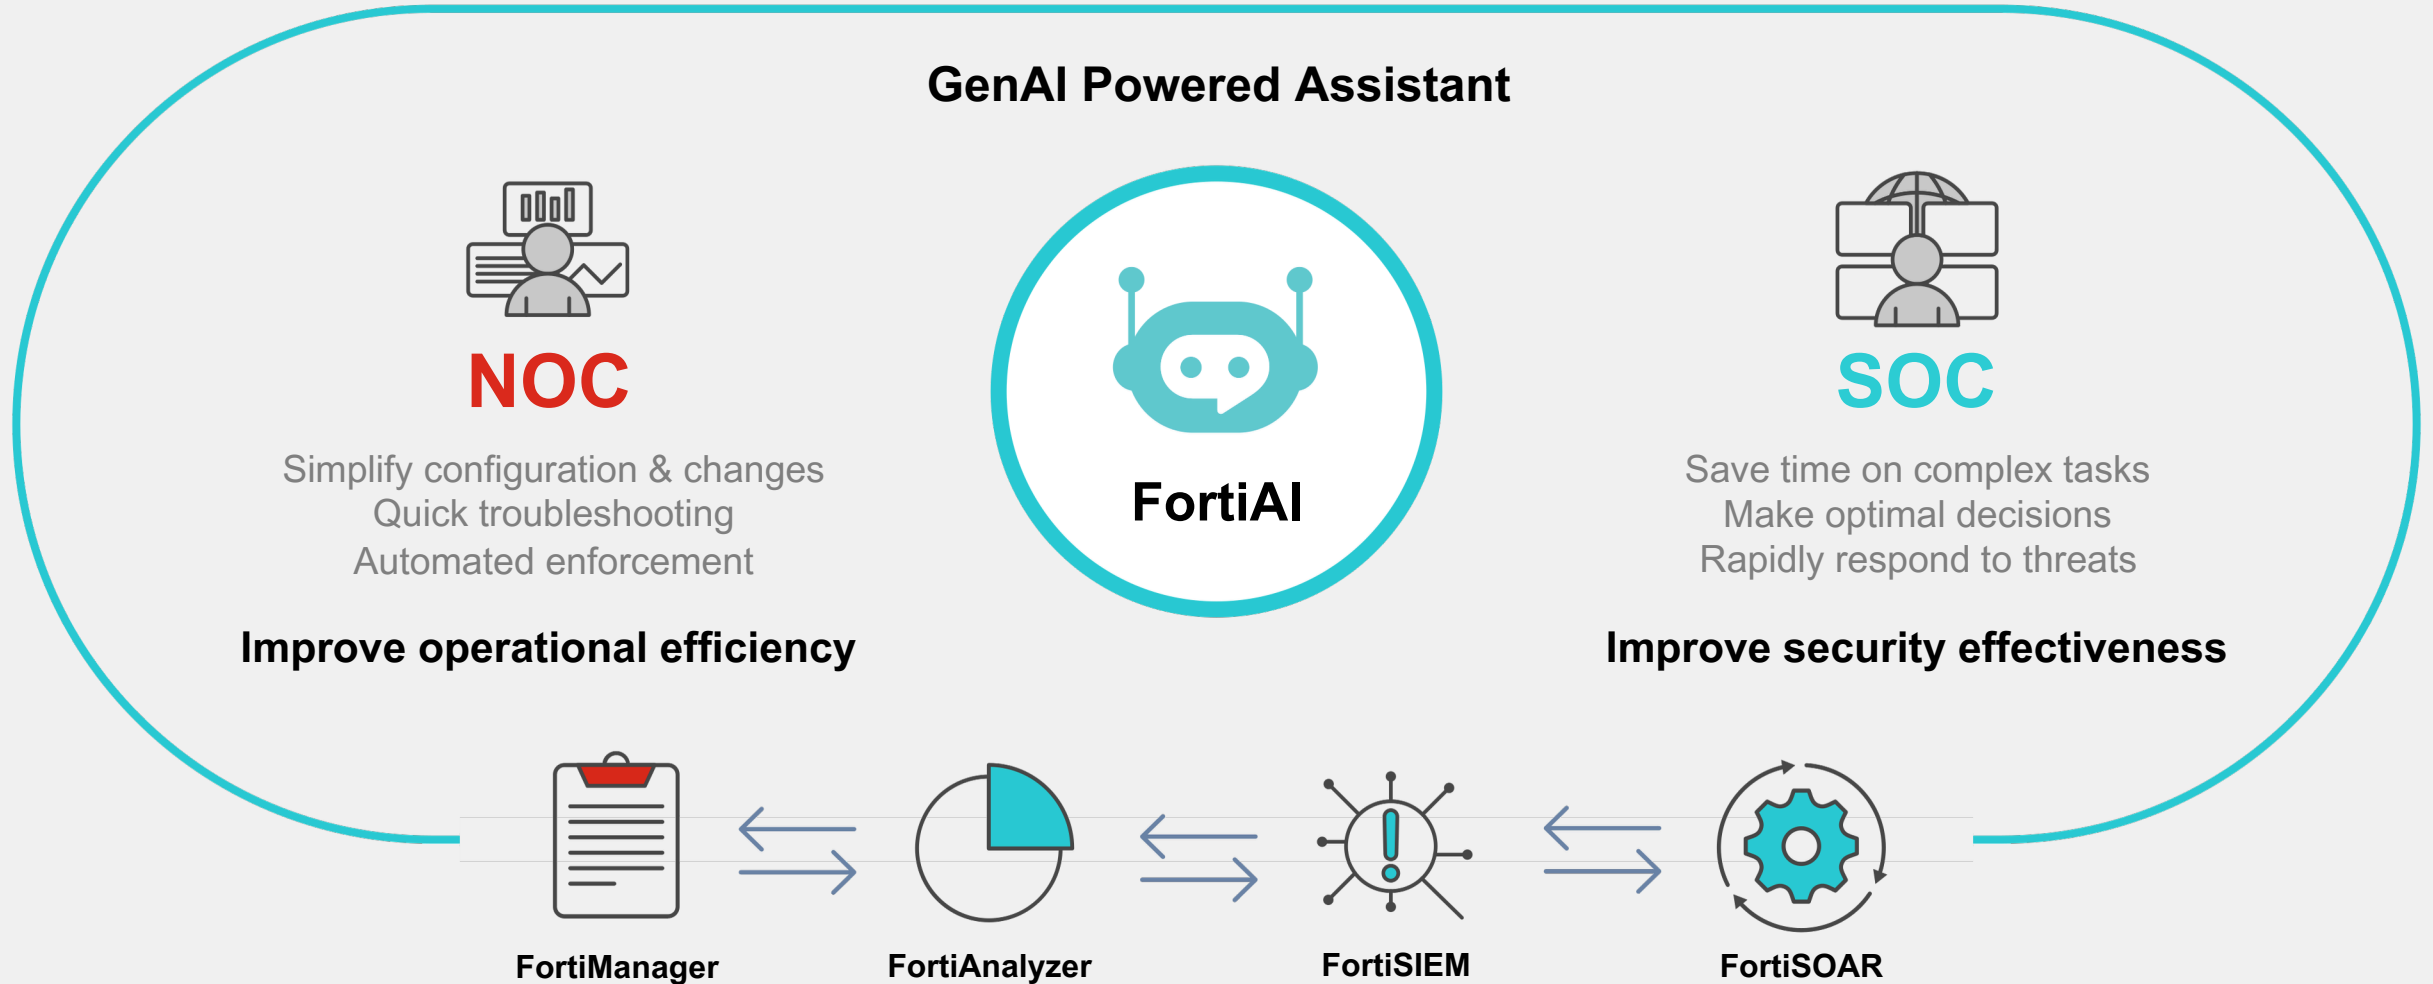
GenAI Powered Assistant

NOC

Simplify configuration & changes
Quick troubleshooting
Automated enforcement

Improve operational efficiency

FortiAI

SOC

Save time on complex tasks
Make optimal decisions
Rapidly respond to threats

Improve security effectiveness

FortiManager

FortiAnalyzer

FortiSIEM

FortiSOAR